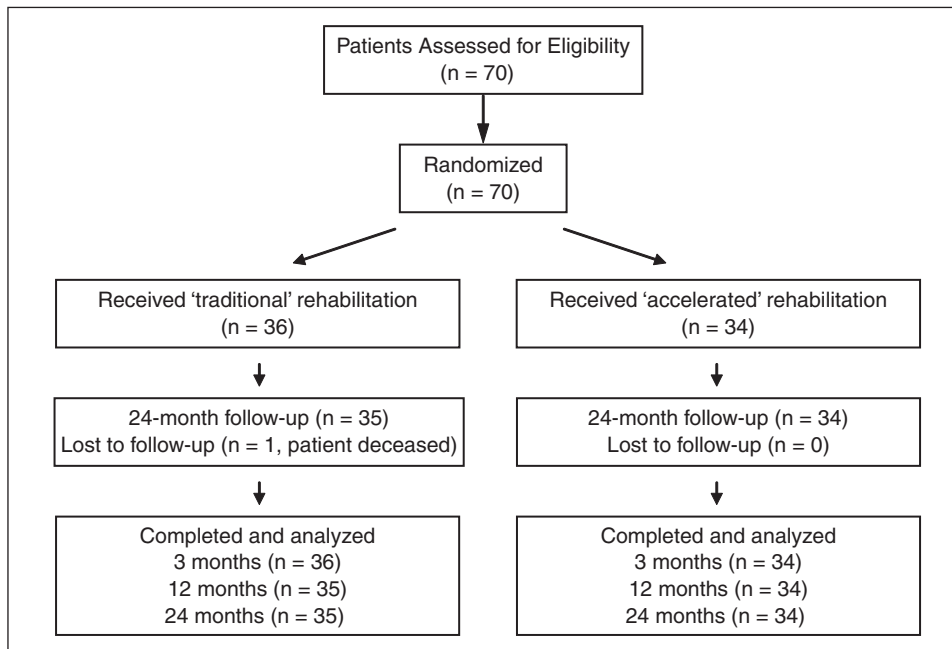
Patients Assessed for Eligibility
(n = 70)

Randomized
(n = 70)

Received 'traditional' rehabilitation
(n = 36)

24-month follow-up (n = 35)
Lost to follow-up (n = 1, patient deceased)

Completed and analyzed
3 months (n = 36)
12 months (n = 35)
24 months (n = 35)

Received 'accelerated' rehabilitation
(n = 34)

24-month follow-up (n = 34)
Lost to follow-up (n = 0)

Completed and analyzed
3 months (n = 34)
12 months (n = 34)
24 months (n = 34)